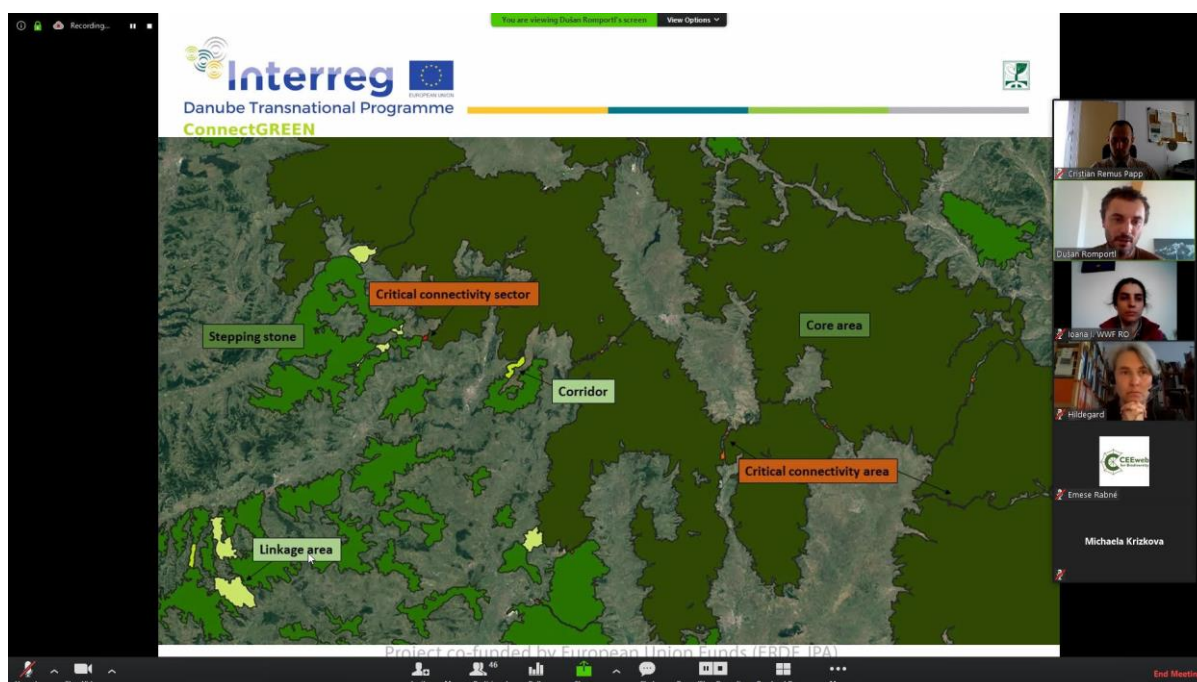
Recording...

You are viewing Dušan Romportl's screen View Options

Interreg
EUROPEAN UNION
Danube Transnational Programme
ConnectGREEN

Critical connectivity sector
Stepping stone
Core area
Corridor
Critical connectivity area
Linkage area

Project co-funded by European Union Funds (ERDF, IPA)

Cristian Remus Papp
Dušan Romportl
Ioana I. WWF RO
Hildegard
CEEweb for Biodiversity
Emese Rabné
Michaela Krizkova

46

End Meeting